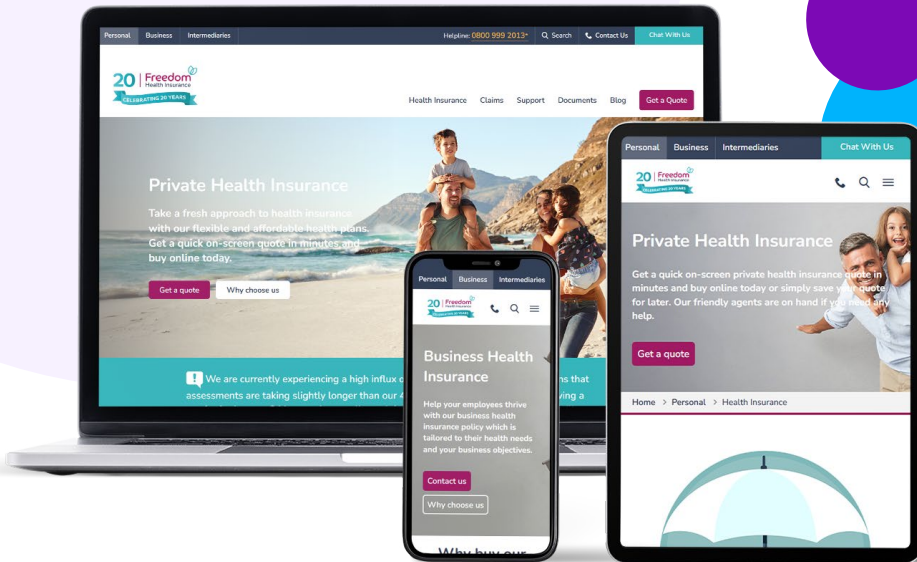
Personal Business Intermediaries

Helpline: 0800 999 2013* Search Contact Us Chat With Us

20 | Freedom Health Insurance
CELEBRATING 20 YEARS

Health Insurance Claims Support Documents Blog Get a Quote

Private Health Insurance

Take a fresh approach to health insurance with our flexible and affordable health plans. Get a quick on-screen quote in minutes and buy online today.

Get a quote Why choose us

We are currently experiencing a high influx o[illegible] ns that assessments are taking slightly longer than our 4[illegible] ving a

Personal Business Intermediaries

20 | Freedom Health Insurance
CELEBRATING 20 YEARS

Business Health Insurance

Help your employees thrive with our business health insurance policy which is tailored to their health needs and your business objectives.

Contact us

Why choose us

Why buy our

Personal Business Intermediaries Chat With Us

20 | Freedom Health Insurance
CELEBRATING 20 YEARS

Private Health Insurance

Get a quick on-screen private health insurance quote in minutes and buy online today or simply save your quote for later. Our friendly agents are on hand if you need any help.

Get a quote

Home > Personal > Health Insurance